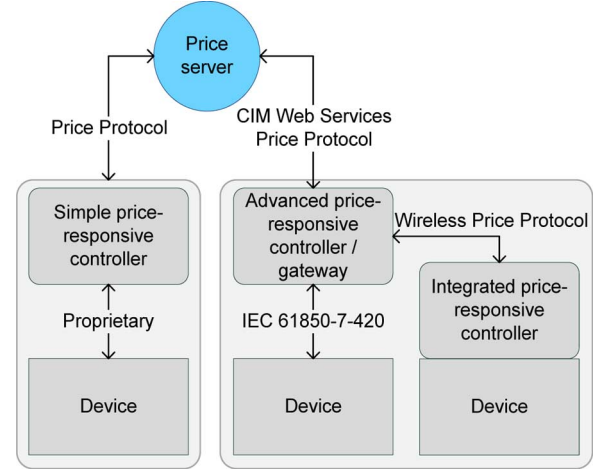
Price server

Price Protocol

CIM Web Services Price Protocol

Simple price-responsive controller

Proprietary

Device

Advanced price-responsive controller / gateway

Wireless Price Protocol

Integrated price-responsive controller

IEC 61850-7-420

Device

Device